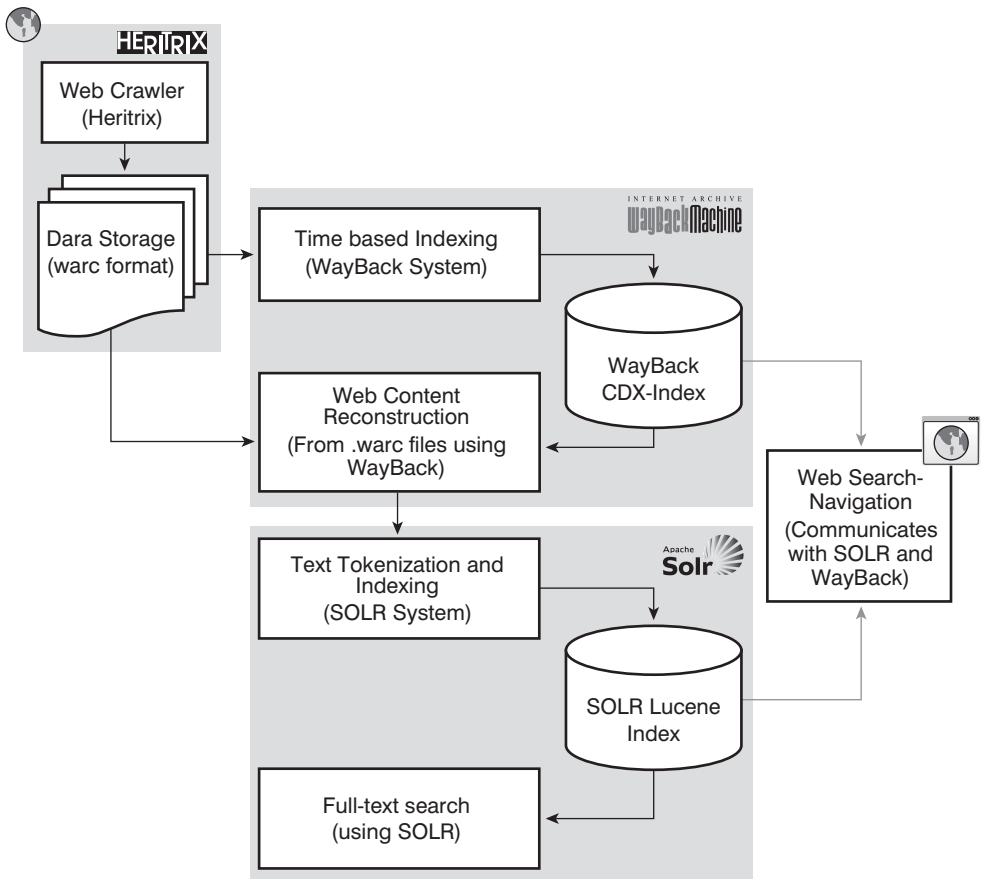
HERITRIX

Web Crawler (Heritrix)

Dara Storage (warc format)

INTERNET ARCHIVE WayBackMachine

Time based Indexing (WayBack System)

WayBack CDX-Index

Web Content Reconstruction (From .warc files using WayBack)

Web Search-Navigation (Communicates with SOLR and WayBack)

Apache Solr

Text Tokenization and Indexing (SOLR System)

SOLR Lucene Index

Full-text search (using SOLR)